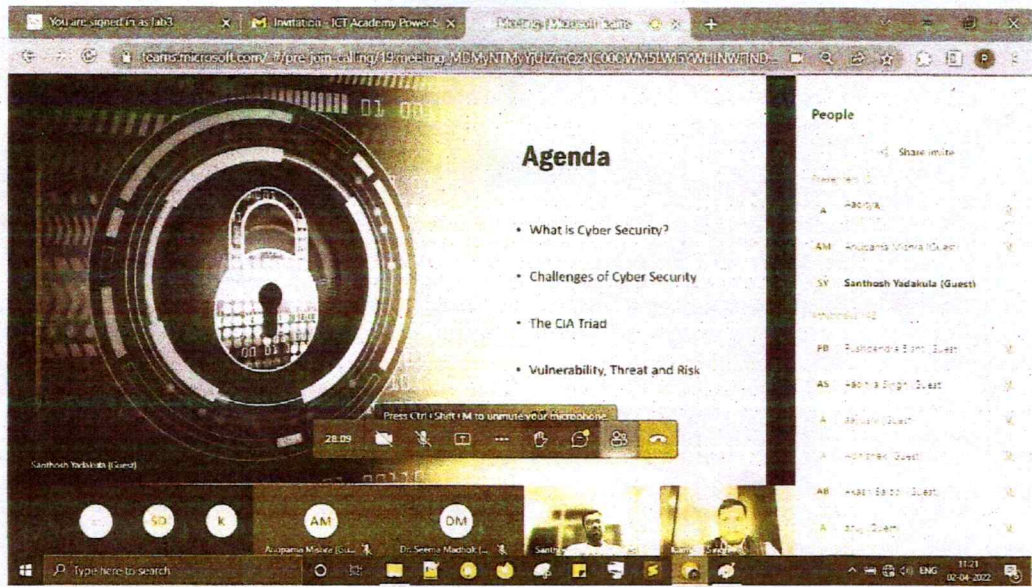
You are signed in as lab3 | Invitation - ICT Academy Power S | Meeting | Microsoft Teams

teams.microsoft.com/_#/pre-join-calling/19:meeting_MDMyNTMyYjUzMzNC00OWM5LWI5YWUtNWFIND...

Agenda

• What is Cyber Security?

• Challenges of Cyber Security

• The CIA Triad

• Vulnerability, Threat and Risk

Press Ctrl+Shift+M to unmute your microphone

28:09

Santhosh Yadakula (Guest)

People

Share invite

A Aabirya

AM Anupama Mishra (Guest)

SY Santhosh Yadakula (Guest)

PB Pushpendra Bant (Guest)

AS Aabha Singh (Guest)

A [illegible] (Guest)

A Abhishek (Guest)

AB Akash Batch (Guest)

A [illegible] (Guest)

SD

K

AM

Anupama Mishra (Gu...

DM

Dr. Seema Madhok (...

Santh...

Kam... Singh

Type here to search

ENG 11:21 02-04-2022